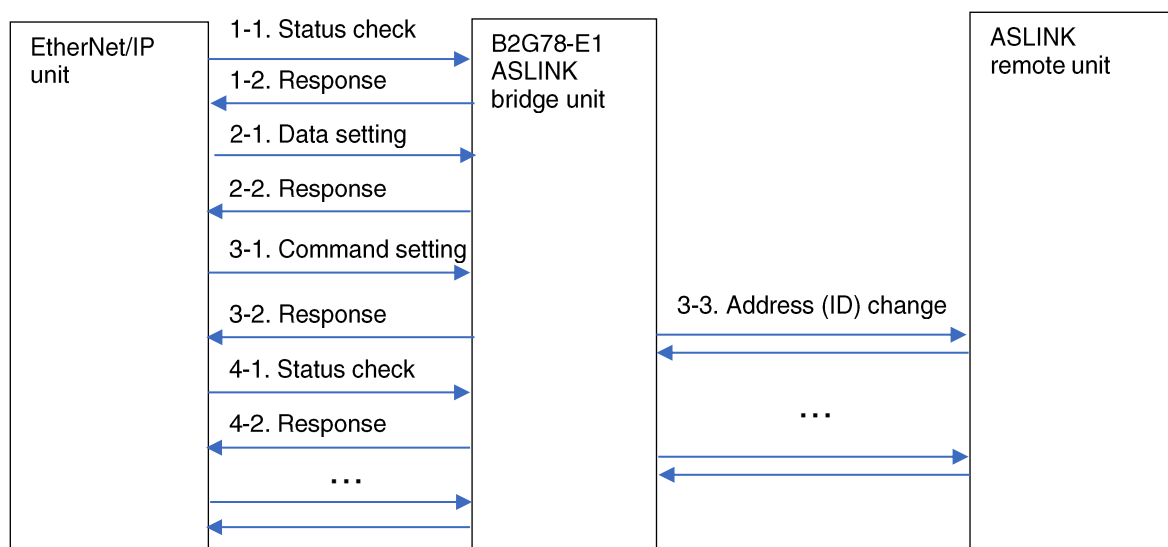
EtherNet/IP unit

B2G78-E1 ASLINK bridge unit

ASLINK remote unit

1-1. Status check

1-2. Response

2-1. Data setting

2-2. Response

3-1. Command setting

3-2. Response

3-3. Address (ID) change

4-1. Status check

4-2. Response

…

…